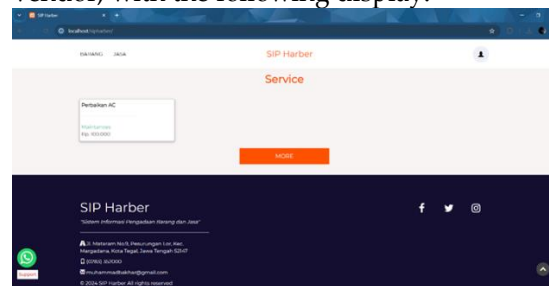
vendor, with the following display:

SIP Harber

localhost/sipharber/

BARANG JASA

SIP Harber

Service

Perbaikan AC

Maintanance

Rp. 100.000

MORE

SIP Harber

"Sistem Informasi Pengadaan Barang dan Jasa"

Jl. Mataram No.9, Pesurungan Lor, Kec. Margadana, Kota Tegal, Jawa Tengah 52147

(0283) 351082

muhammadfakhar@gmail.com

© 2024 SIP Harber All rights reserved

Support